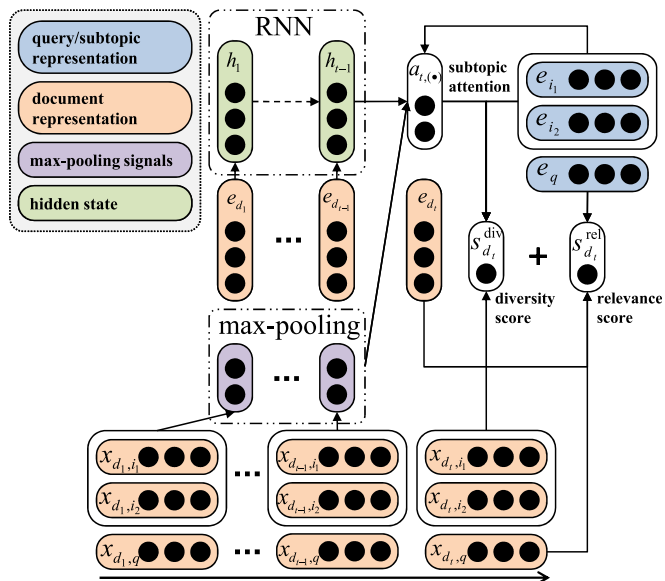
query/subtopic representation

document representation

max-pooling signals

hidden state

RNN

$h_1$

$h_{t-1}$

$a_{t,(\cdot)}$

subtopic attention

$e_{i_1}$

$e_{i_2}$

$e_q$

$e_{d_1}$

...

$e_{d_{t-1}}$

$e_{d_t}$

$s_{d_t}^{\text{div}}$

+

$s_{d_t}^{\text{rel}}$

diversity score

relevance score

max-pooling

...

$x_{d_1,i_1}$

$x_{d_1,i_2}$

...

$x_{d_{t-1},i_1}$

$x_{d_{t-1},i_2}$

$x_{d_t,i_1}$

$x_{d_t,i_2}$

$x_{d_1,q}$

...

$x_{d_{t-1},q}$

$x_{d_t,q}$